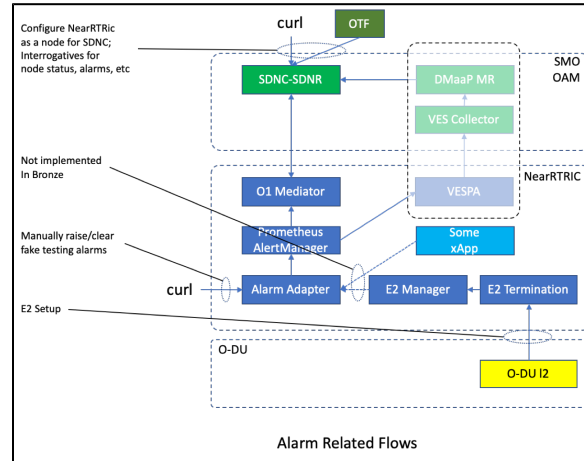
Configure NearRTRic as a node for SDNC; Interrogatives for node status, alarms, etc

curl

OTF

SMO
OAM

SDNC-SDNR

DMaaP MR

VES Collector

Not implemented In Bronze

NearRTRIC

O1 Mediator

VESPA

Prometheus AlertManager

Some xApp

Manually raise/clear fake testing alarms

curl

Alarm Adapter

E2 Manager

E2 Termination

E2 Setup

O-DU

O-DU l2

Alarm Related Flows